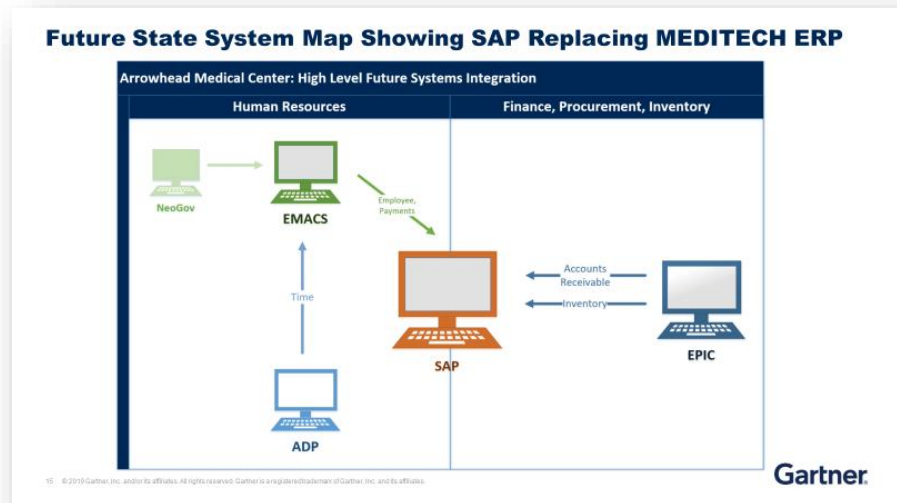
Future State System Map Showing SAP Replacing MEDITECH ERP

Arrowhead Medical Center: High Level Future Systems Integration

Human Resources

Finance, Procurement, Inventory

NeoGov

EMACS

Employee, Payments

Time

SAP

Accounts Receivable

Inventory

EPIC

ADP

15 © 2018 Gartner, Inc. and/or its affiliates. All rights reserved. Gartner is a registered trademark of Gartner, Inc. and its affiliates.

Gartner